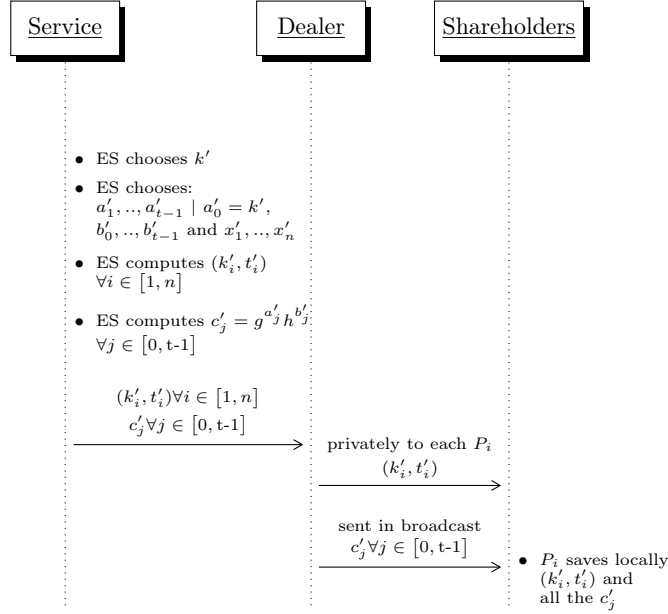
Service

Dealer

Shareholders

• ES chooses $k'$

• ES chooses: $a'_1, .., a'_{t-1} \mid a'_0 = k'$, $b'_0, .., b'_{t-1}$ and $x'_1, .., x'_n$

• ES computes $(k'_i, t'_i)$ $\forall i \in [1, n]$

• ES computes $c'_j = g^{a'_j} h^{b'_j}$ $\forall j \in [0, \text{t-1}]$

$(k'_i, t'_i) \forall i \in [1, n]$
$c'_j \forall j \in [0, \text{t-1}]$

privately to each $P_i$
$(k'_i, t'_i)$

sent in broadcast
$c'_j \forall j \in [0, \text{t-1}]$

• $P_i$ saves locally $(k'_i, t'_i)$ and all the $c'_j$